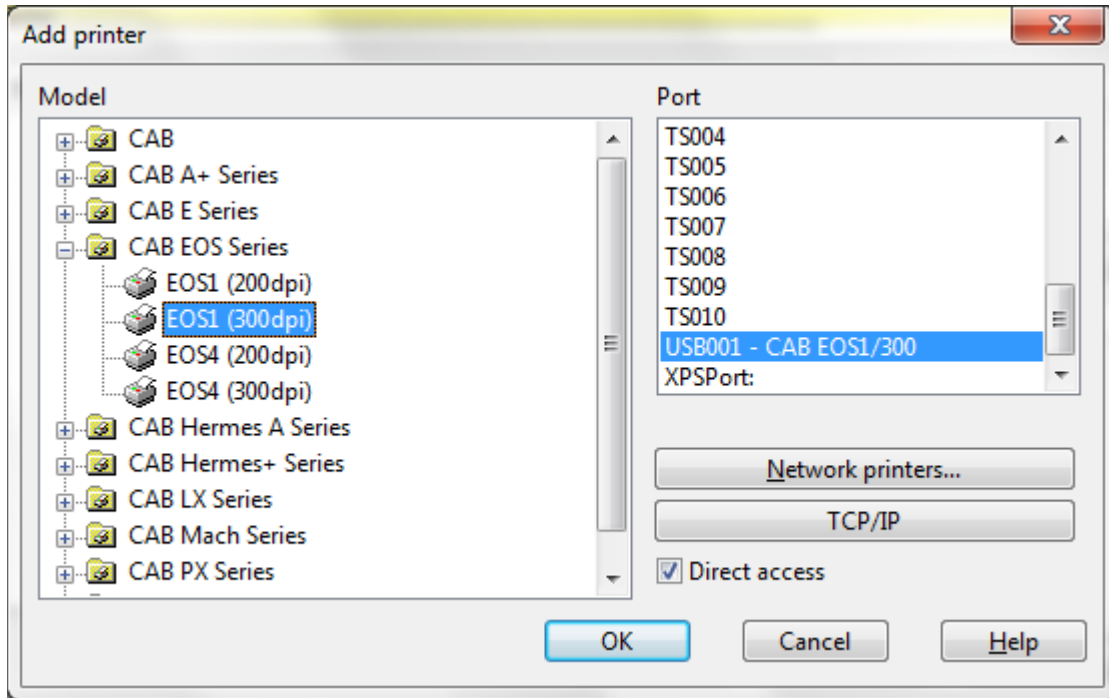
Add printer

Model

CAB
CAB A+ Series
CAB E Series
CAB EOS Series
EOS1 (200dpi)
EOS1 (300dpi)
EOS4 (200dpi)
EOS4 (300dpi)
CAB Hermes A Series
CAB Hermes+ Series
CAB LX Series
CAB Mach Series
CAB PX Series

Port

TS004
TS005
TS006
TS007
TS008
TS009
TS010
USB001 - CAB EOS1/300
XPSPort:

Network printers...

TCP/IP

Direct access

OK

Cancel

Help